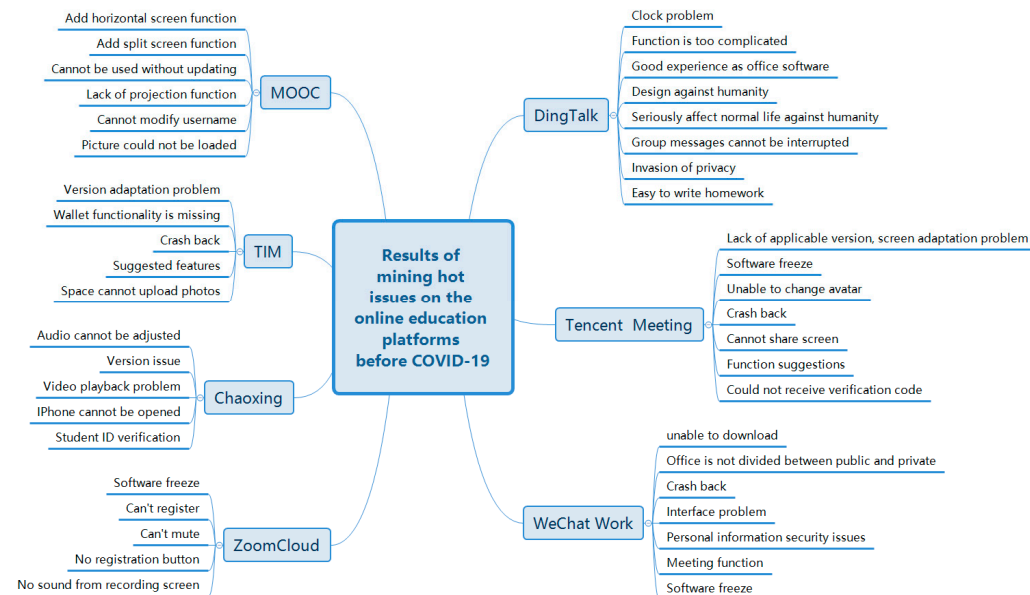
Results of mining hot issues on the online education platforms before COVID-19

MOOC
Add horizontal screen function
Add split screen function
Cannot be used without updating
Lack of projection function
Cannot modify username
Picture could not be loaded

TIM
Version adaptation problem
Wallet functionality is missing
Crash back
Suggested features
Space cannot upload photos

Chaoxing
Audio cannot be adjusted
Version issue
Video playback problem
IPhone cannot be opened
Student ID verification

ZoomCloud
Software freeze
Can't register
Can't mute
No registration button
No sound from recording screen

DingTalk
Clock problem
Function is too complicated
Good experience as office software
Design against humanity
Seriously affect normal life against humanity
Group messages cannot be interrupted
Invasion of privacy
Easy to write homework

Tencent Meeting
Lack of applicable version, screen adaptation problem
Software freeze
Unable to change avatar
Crash back
Cannot share screen
Function suggestions
Could not receive verification code

WeChat Work
unable to download
Office is not divided between public and private
Crash back
Interface problem
Personal information security issues
Meeting function
Software freeze